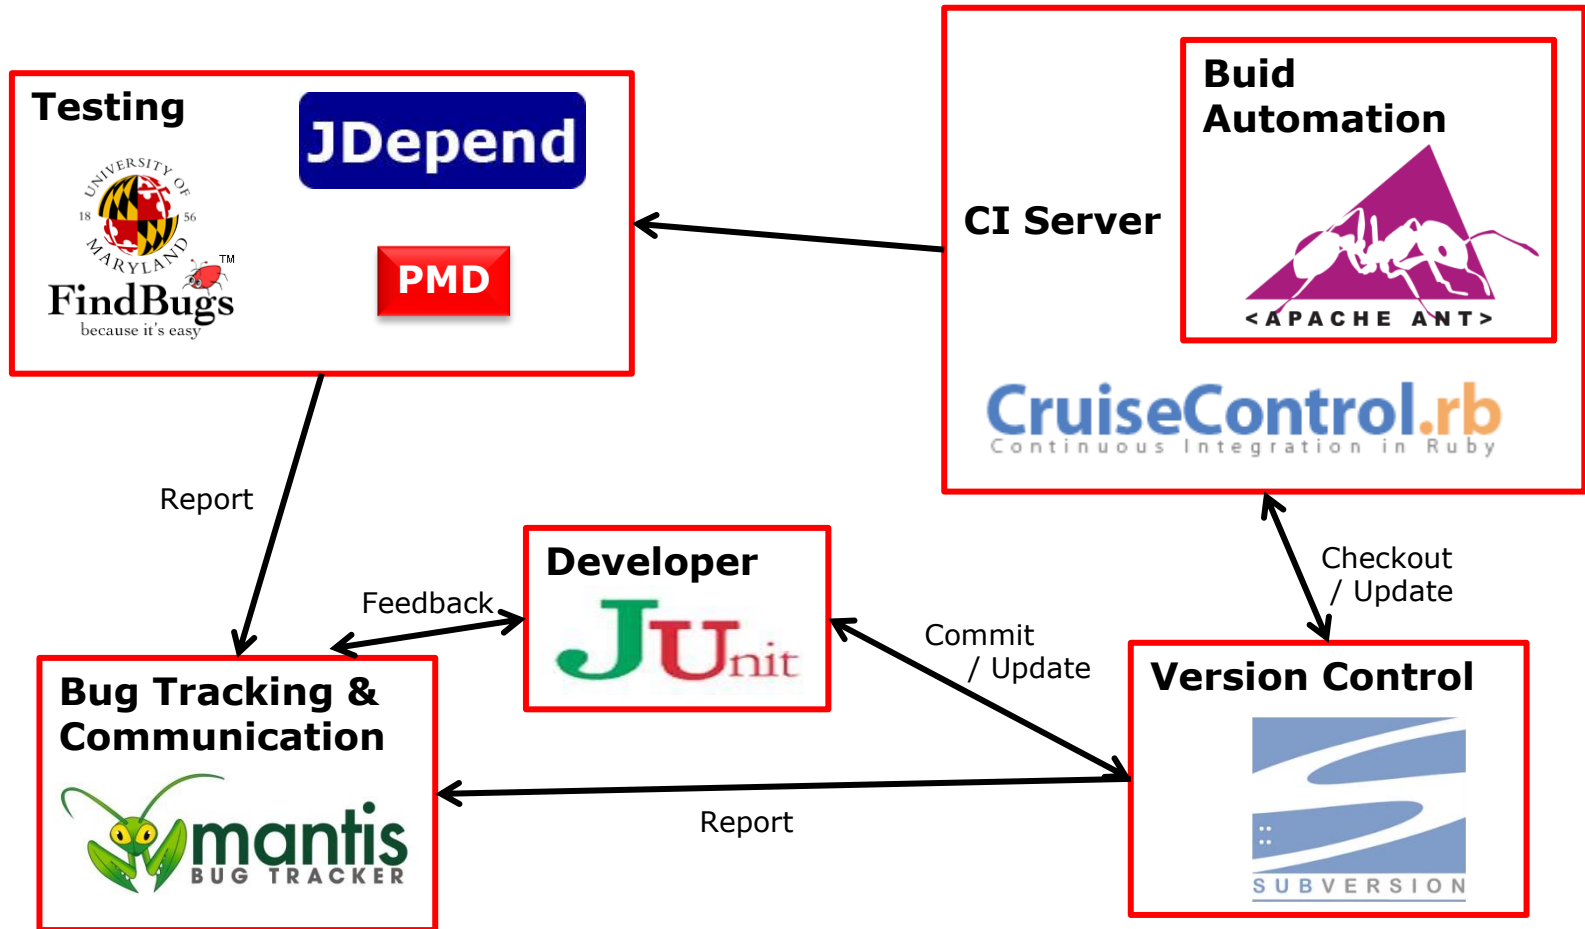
Testing

JDepend

UNIVERSITY OF MARYLAND 18 56

FindBugs™
because it's easy

PMD

CI Server

Buid Automation

<APACHE ANT>

CruiseControl.rb
Continuous Integration in Ruby

Report

Developer

JUnit

Feedback

Commit / Update

Checkout / Update

Bug Tracking & Communication

mantis
BUG TRACKER

Report

Version Control

SUBVERSION